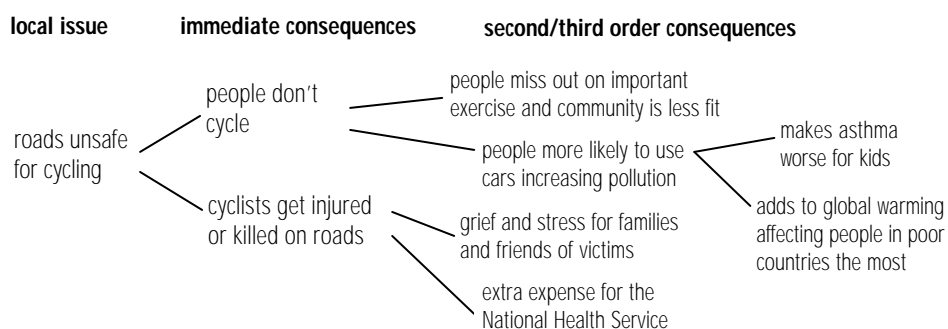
local issue

immediate consequences

second/third order consequences

roads unsafe for cycling

people don't cycle

cyclists get injured or killed on roads

people miss out on important exercise and community is less fit

people more likely to use cars increasing pollution

makes asthma worse for kids

adds to global warming affecting people in poor countries the most

grief and stress for families and friends of victims

extra expense for the National Health Service